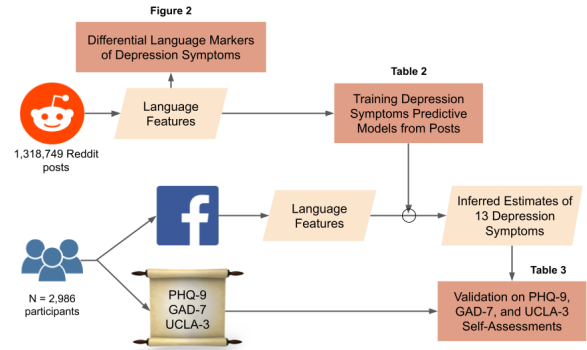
Figure 2

Differential Language Markers of Depression Symptoms

Table 2

Language Features

Training Depression Symptoms Predictive Models from Posts

1,318,749 Reddit posts

f

Language Features

Inferred Estimates of 13 Depression Symptoms

Table 3

N = 2,986 participants

PHQ-9
GAD-7
UCLA-3

Validation on PHQ-9, GAD-7, and UCLA-3 Self-Assessments